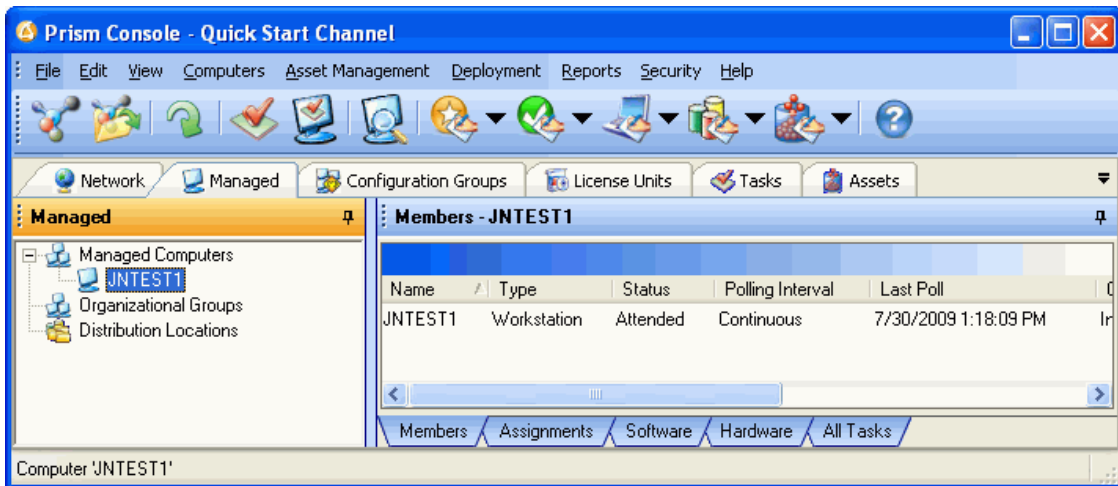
Prism Console - Quick Start Channel

File Edit View Computers Asset Management Deployment Reports Security Help

Network Managed Configuration Groups License Units Tasks Assets

Managed

Managed Computers
JNTEST1
Organizational Groups
Distribution Locations

Members - JNTEST1

| Name | Type | Status | Polling Interval | Last Poll | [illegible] |
|---|---|---|---|---|---|
| JNTEST1 | Workstation | Attended | Continuous | 7/30/2009 1:18:09 PM | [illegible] |

Members Assignments Software Hardware All Tasks

Computer 'JNTEST1'